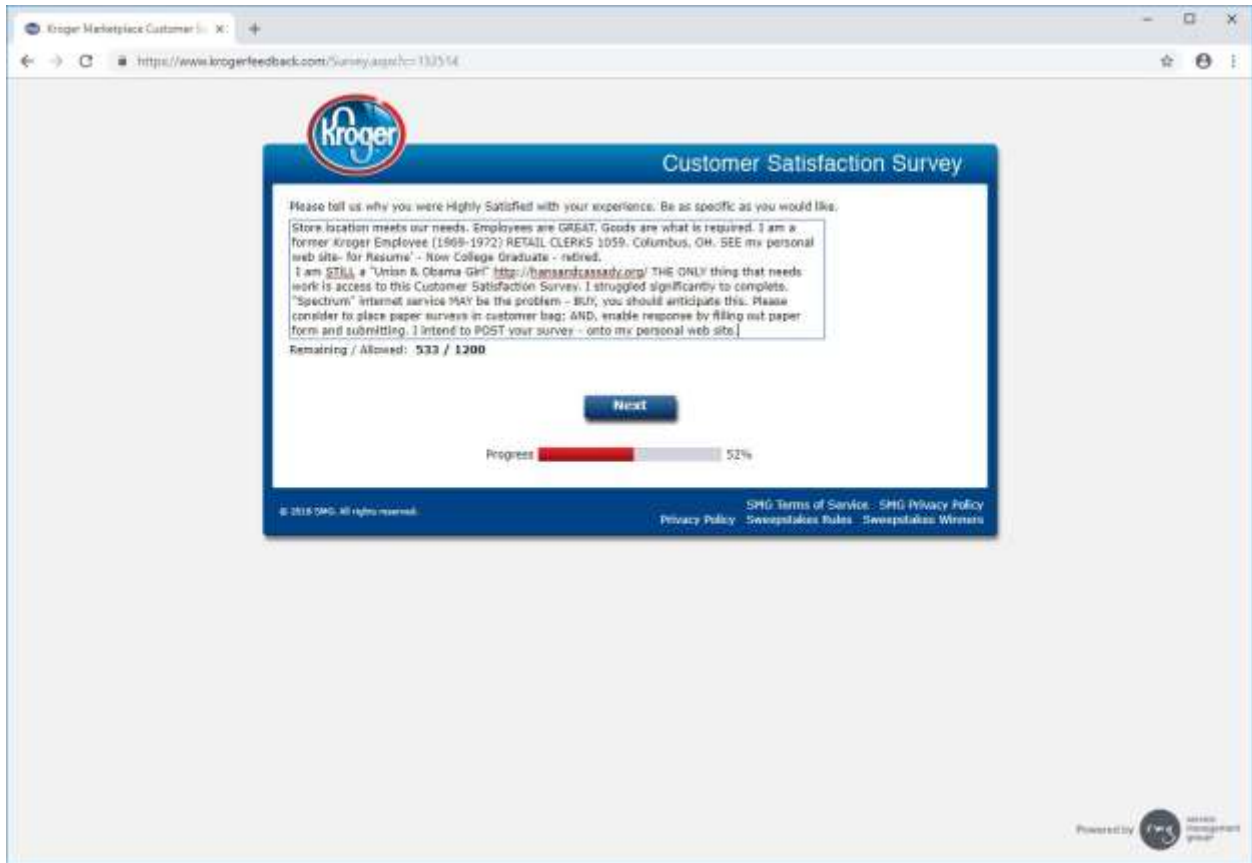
Kroger Marketplace Customer S ×

https://www.krogerfeedback.com/Survey.aspx?c=132514

Kroger

Customer Satisfaction Survey

Please tell us why you were Highly Satisfied with your experience. Be as specific as you would like.

Store location meets our needs. Employees are GREAT. Goods are what is required. I am a former Kroger Employee (1969-1972) RETAIL CLERKS 1059. Columbus, OH. SEE my personal web site- for Resume' - Now College Graduate - retired.
I am STILL a "Union & Obama Girl" http://hansandcassady.org/ THE ONLY thing that needs work is access to this Customer Satisfaction Survey. I struggled significantly to complete. "Spectrum" internet service MAY be the problem - BUY, you should anticipate this. Please consider to place paper surveys in customer bag; AND, enable response by filling out paper form and submitting. I intend to POST your survey - onto my personal web site.

Remaining / Allowed: 533 / 1200

Next

Progress 52%

© 2018 SMG. All rights reserved.

SMG Terms of Service SMG Privacy Policy
Privacy Policy Sweepstakes Rules Sweepstakes Winners

Powered by smg service management group